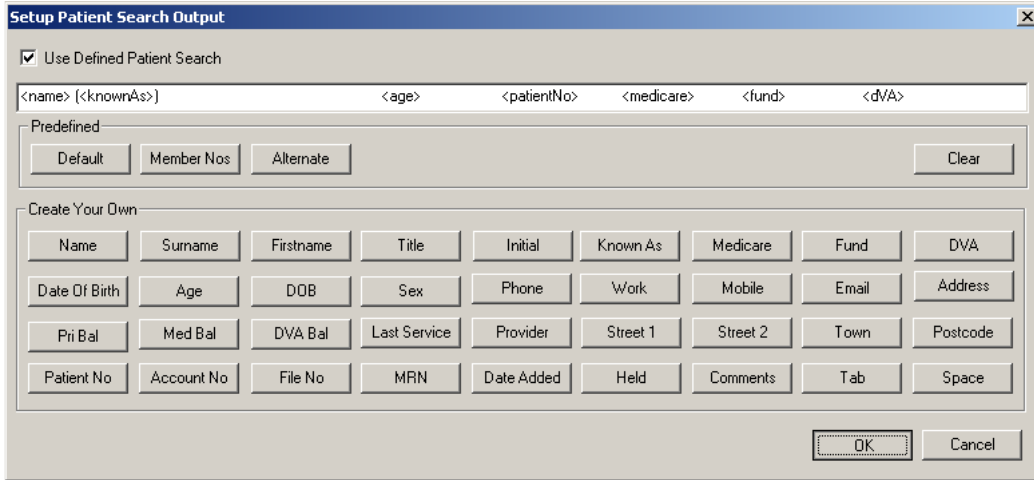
Setup Patient Search Output

Use Defined Patient Search

<name> (<knownAs>) <age> <patientNo> <medicare> <fund> <dVA>

Predefined

Default Member Nos Alternate Clear

Create Your Own

Name Surname Firstname Title Initial Known As Medicare Fund DVA

Date Of Birth Age DOB Sex Phone Work Mobile Email Address

Pri Bal Med Bal DVA Bal Last Service Provider Street 1 Street 2 Town Postcode

Patient No Account No File No MRN Date Added Held Comments Tab Space

OK Cancel